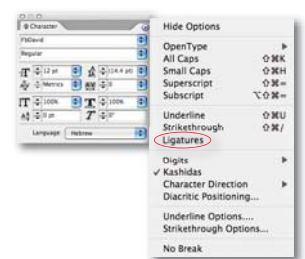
Character
FbDavid
Regular
12 pt
(14.4 pt)
Metrics
0
100%
100%
0 pt
0°
Language Hebrew

Hide Options
OpenType
All Caps ⇧⌘K
Small Caps ⇧⌘H
Superscript ⇧⌘=
Subscript ⌥⇧⌘=
Underline ⇧⌘U
Strikethrough ⇧⌘/
Ligatures
Digits
✓ Kashidas
Character Direction
Diacritic Positioning...
Underline Options....
Strikethrough Options...
No Break